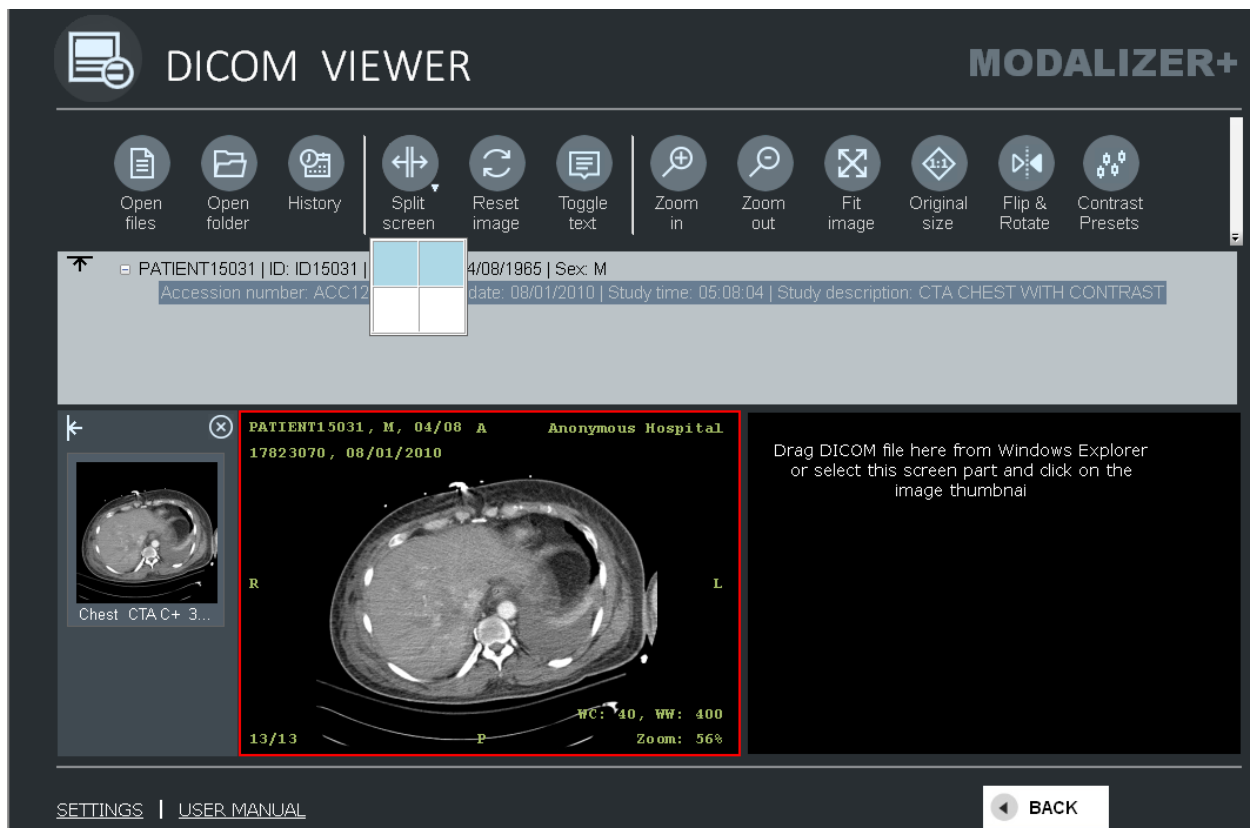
DICOM VIEWER

MODALIZER+

Open files
Open folder
History
Split screen
Reset image
Toggle text
Zoom in
Zoom out
Fit image
Original size
Flip & Rotate
Contrast Presets

PATIENT15031 | ID: ID15031 | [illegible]4/08/1965 | Sex: M
Accession number: ACC12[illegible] date: 08/01/2010 | Study time: 05:08:04 | Study description: CTA CHEST WITH CONTRAST

Chest CTA C+ 3...

PATIENT15031, M, 04/08 A
Anonymous Hospital
17823070, 08/01/2010
R
L
WC: 40, WW: 400
13/13
P
Zoom: 56%

Drag DICOM file here from Windows Explorer or select this screen part and click on the image thumbnai

SETTINGS | USER MANUAL

BACK